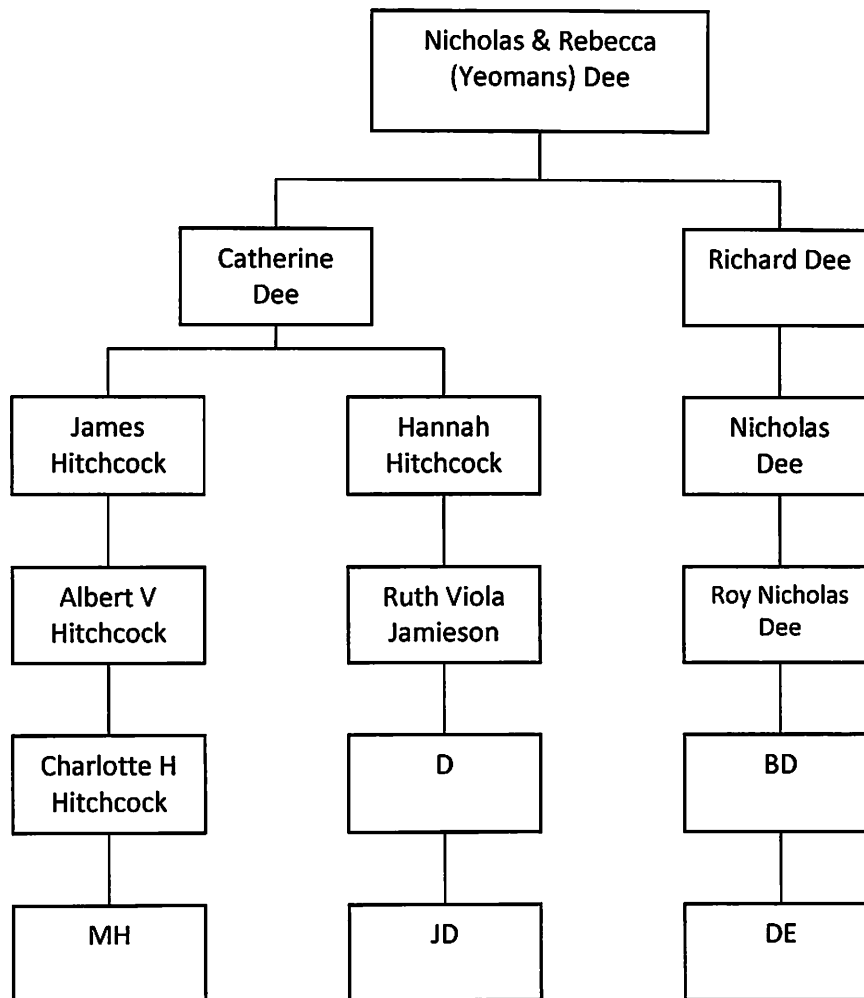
Nicholas & Rebecca (Yeomans) Dee

Catherine Dee

Richard Dee

James Hitchcock

Hannah Hitchcock

Nicholas Dee

Albert V Hitchcock

Ruth Viola Jamieson

Roy Nicholas Dee

Charlotte H Hitchcock

D

BD

MH

JD

DE